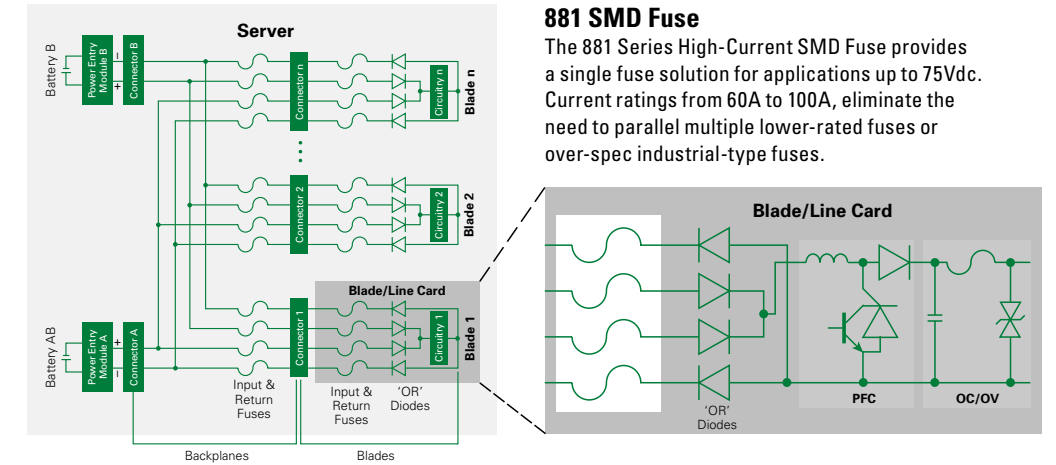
881 SMD Fuse

The 881 Series High-Current SMD Fuse provides a single fuse solution for applications up to 75Vdc. Current ratings from 60A to 100A, eliminate the need to parallel multiple lower-rated fuses or over-spec industrial-type fuses.

Server

Battery B

Power Entry Module B

Connector B

−

+

Connector n

Circuitry n

Blade n

Connector 2

Circuitry 2

Blade 2

Blade/Line Card

Battery AB

Power Entry Module A

Connector A

+

−

Connector 1

Circuitry 1

Blade 1

Input & Return Fuses

Input & Return Fuses

'OR' Diodes

Backplanes

Blades

Blade/Line Card

'OR' Diodes

PFC

OC/OV